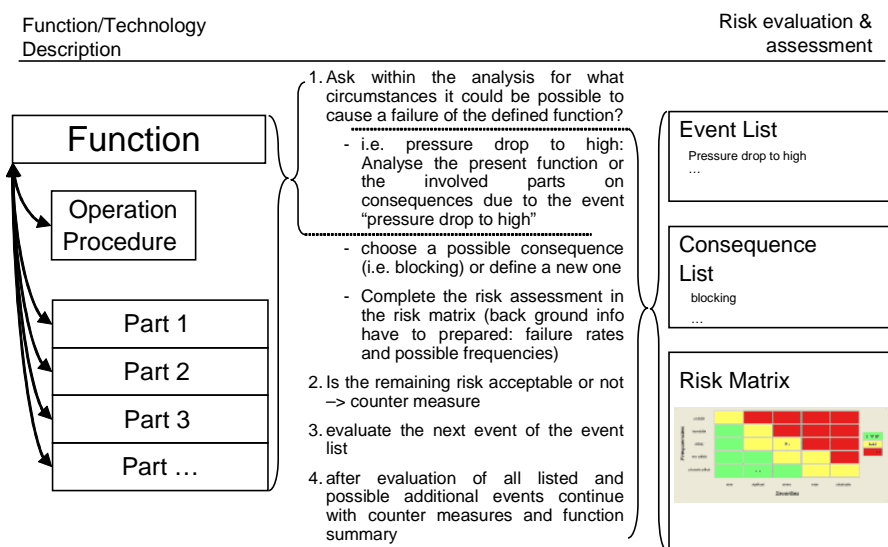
Function/Technology Description

Risk evaluation & assessment

Function

Operation Procedure

Part 1

Part 2

Part 3

Part …

1. Ask within the analysis for what circumstances it could be possible to cause a failure of the defined function?

- i.e. pressure drop to high: Analyse the present function or the involved parts on consequences due to the event "pressure drop to high"

- choose a possible consequence (i.e. blocking) or define a new one

- Complete the risk assessment in the risk matrix (back ground info have to prepared: failure rates and possible frequencies)

2. Is the remaining risk acceptable or not –> counter measure

3. evaluate the next event of the event list

4. after evaluation of all listed and possible additional events continue with counter measures and function summary

Event List

Pressure drop to high

…

Consequence List

blocking

…

Risk Matrix

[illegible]